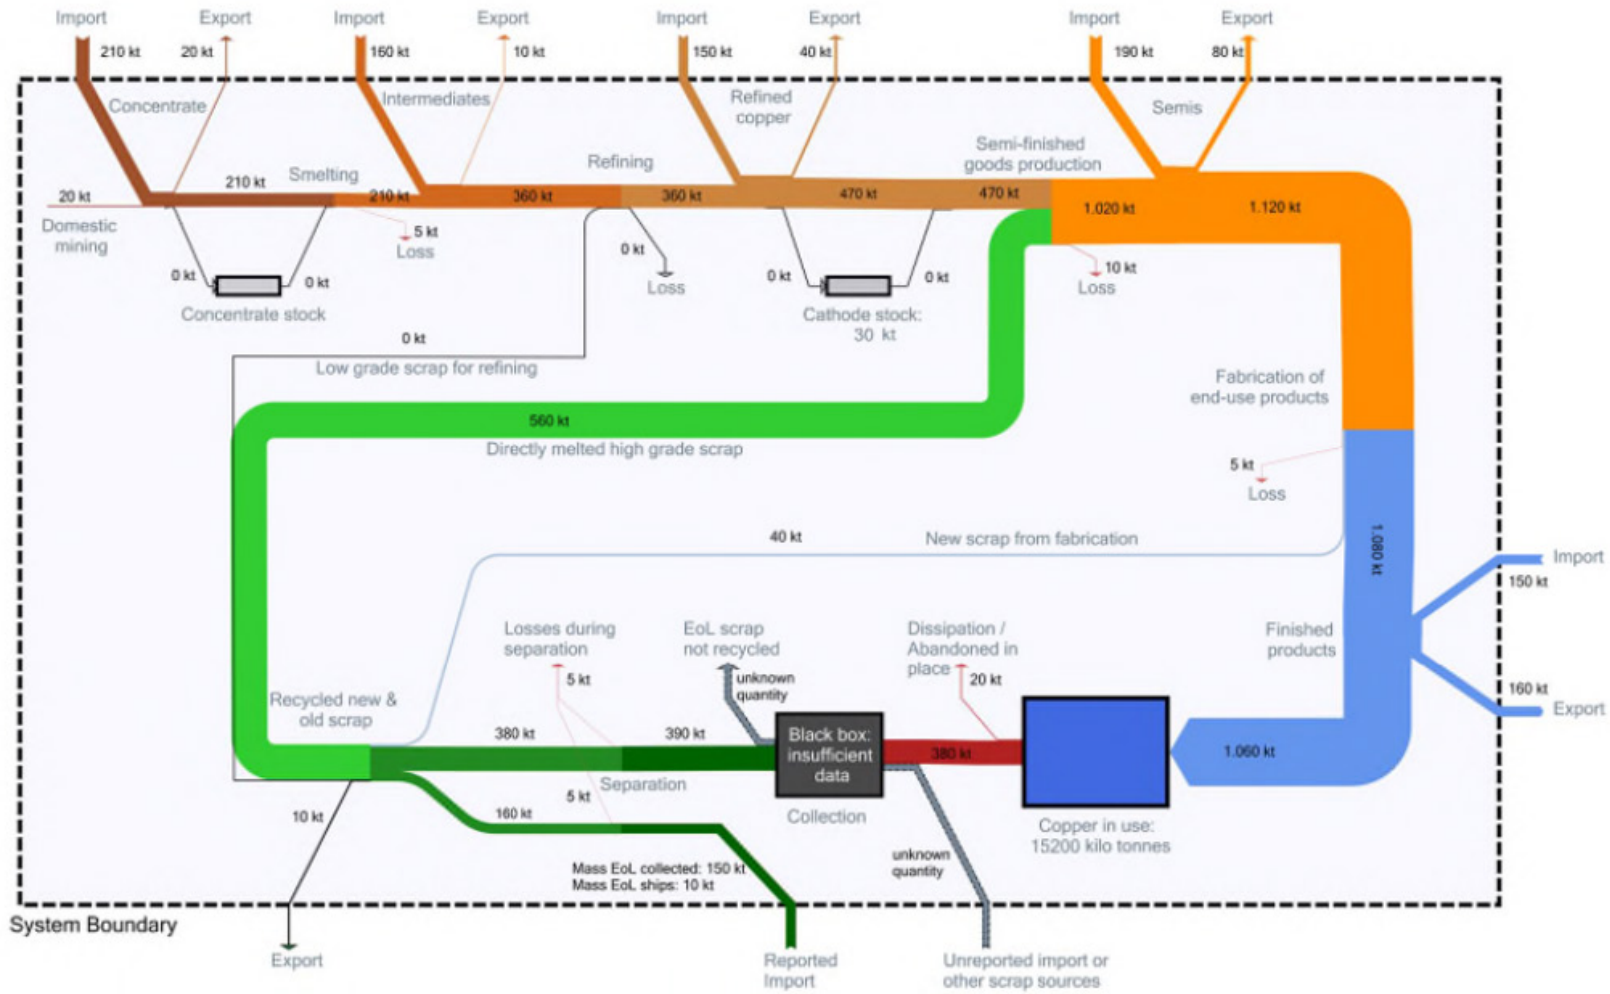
Import 210 kt Export 20 kt Import 160 kt Export 10 kt Import 150 kt Export 40 kt Import 190 kt Export 80 kt

Concentrate

Intermediates

Refined copper

Semis

Semi-finished goods production

Smelting

Refining

20 kt

Domestic mining

210 kt

210 kt

360 kt

360 kt

470 kt

470 kt

1.020 kt

1.120 kt

5 kt Loss

0 kt Loss

10 kt Loss

0 kt

0 kt

Concentrate stock

0 kt

0 kt

Cathode stock: 30 kt

0 kt

Low grade scrap for refining

Fabrication of end-use products

560 kt

Directly melted high grade scrap

5 kt Loss

40 kt

New scrap from fabrication

1.080 kt

Import 150 kt

160 kt Export

Finished products

Losses during separation

5 kt

EoL scrap not recycled

unknown quantity

Dissipation / Abandoned in place

20 kt

Recycled new & old scrap

380 kt

390 kt

Black box: insufficient data

380 kt

1.060 kt

Separation

5 kt

160 kt

10 kt

Collection

Copper in use: 15200 kilo tonnes

unknown quantity

Mass EoL collected: 150 kt
Mass EoL ships: 10 kt

System Boundary

Export

Reported Import

Unreported import or other scrap sources